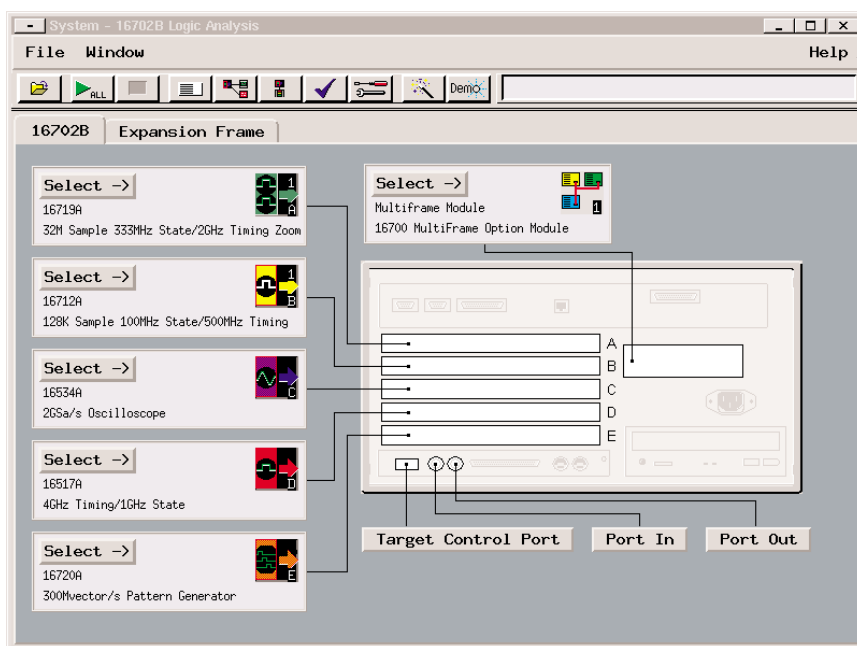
System - 16702B Logic Analysis

File Window Help

ALL

Demo

16702B Expansion Frame

Select ->
16719A
32M Sample 333MHz State/2GHz Timing Zoom

1
A

Select ->
16712A
128K Sample 100MHz State/500MHz Timing

1
B

Select ->
16534A
2GSa/s Oscilloscope

C

Select ->
16517A
4GHz Timing/1GHz State

D

Select ->
16720A
300Mvector/s Pattern Generator

E

Select ->
Multiframe Module
16700 MultiFrame Option Module

1

A
B
C
D
E

Target Control Port
Port In
Port Out